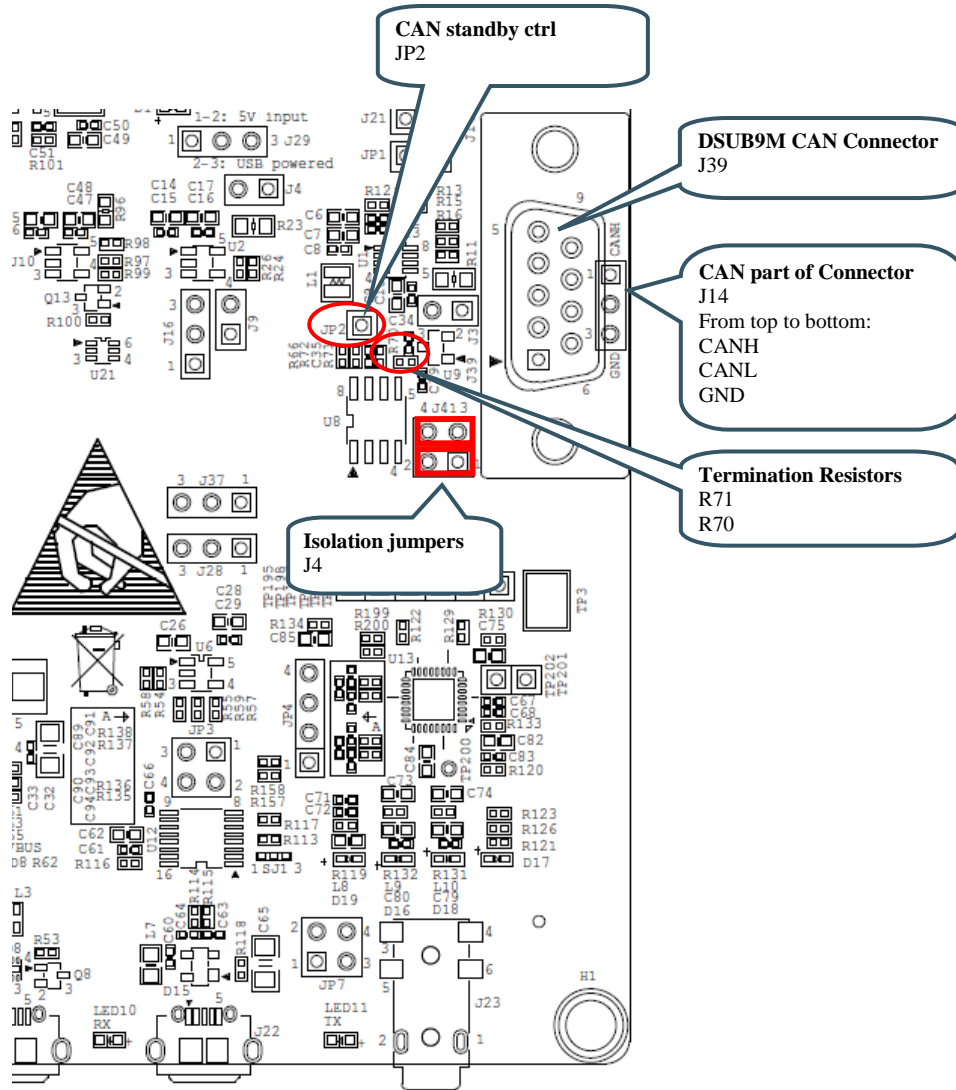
CAN standby ctrl
JP2

DSUB9M CAN Connector
J39

CAN part of Connector
J14
From top to bottom:
CANH
CANL
GND

Termination Resistors
R71
R70

Isolation jumpers
J4

1-2: 5V input
1 J29 3
2-3: USB powered
J4
J21
JP1
C50
C49
C51
R101
C48
C47
R96
C14 C17
C15 C16
R23
C6
C7
C8
R12
R13
R15
R16
R11
R98
R97
R99
J10
U2
R26
R24
L1
Q13
R100
J16
J9
JP2
C34
J3
R66
R72
C35
R71
U9
J39
C21
U21
U8
4 J41 3
2 1
3 J37 1
3 J28 1
C28
C29
TP195
R134
C85
R199
R200
R122
R129
R130
C75
TP3
C26
U6
R58
R54
R55
R59
R57
JP3
C89
C91
R138
R137
C90
C92
C94
C93
R136
R135
C66
C33
C32
JP4
U13
TP200
C84
TP202
TP201
C67
C68
R133
C82
R120
R158
R157
C71
C72
R117
R113
C73
C74
R123
R126
R121
D17
C62
C61
R116
U12
VBUS
D8 R62
16
R114
R115
1 SJ1 3
R119
L8
D19
R132
L9
C80
D16
R131
L10
C79
D18
L3
R53
Q8
L7
C60
C64
C63
R118
C65
D15
JP7
J23
H1
LED10
RX
J22
LED11
TX
9
5
1
6
CAN1
GND